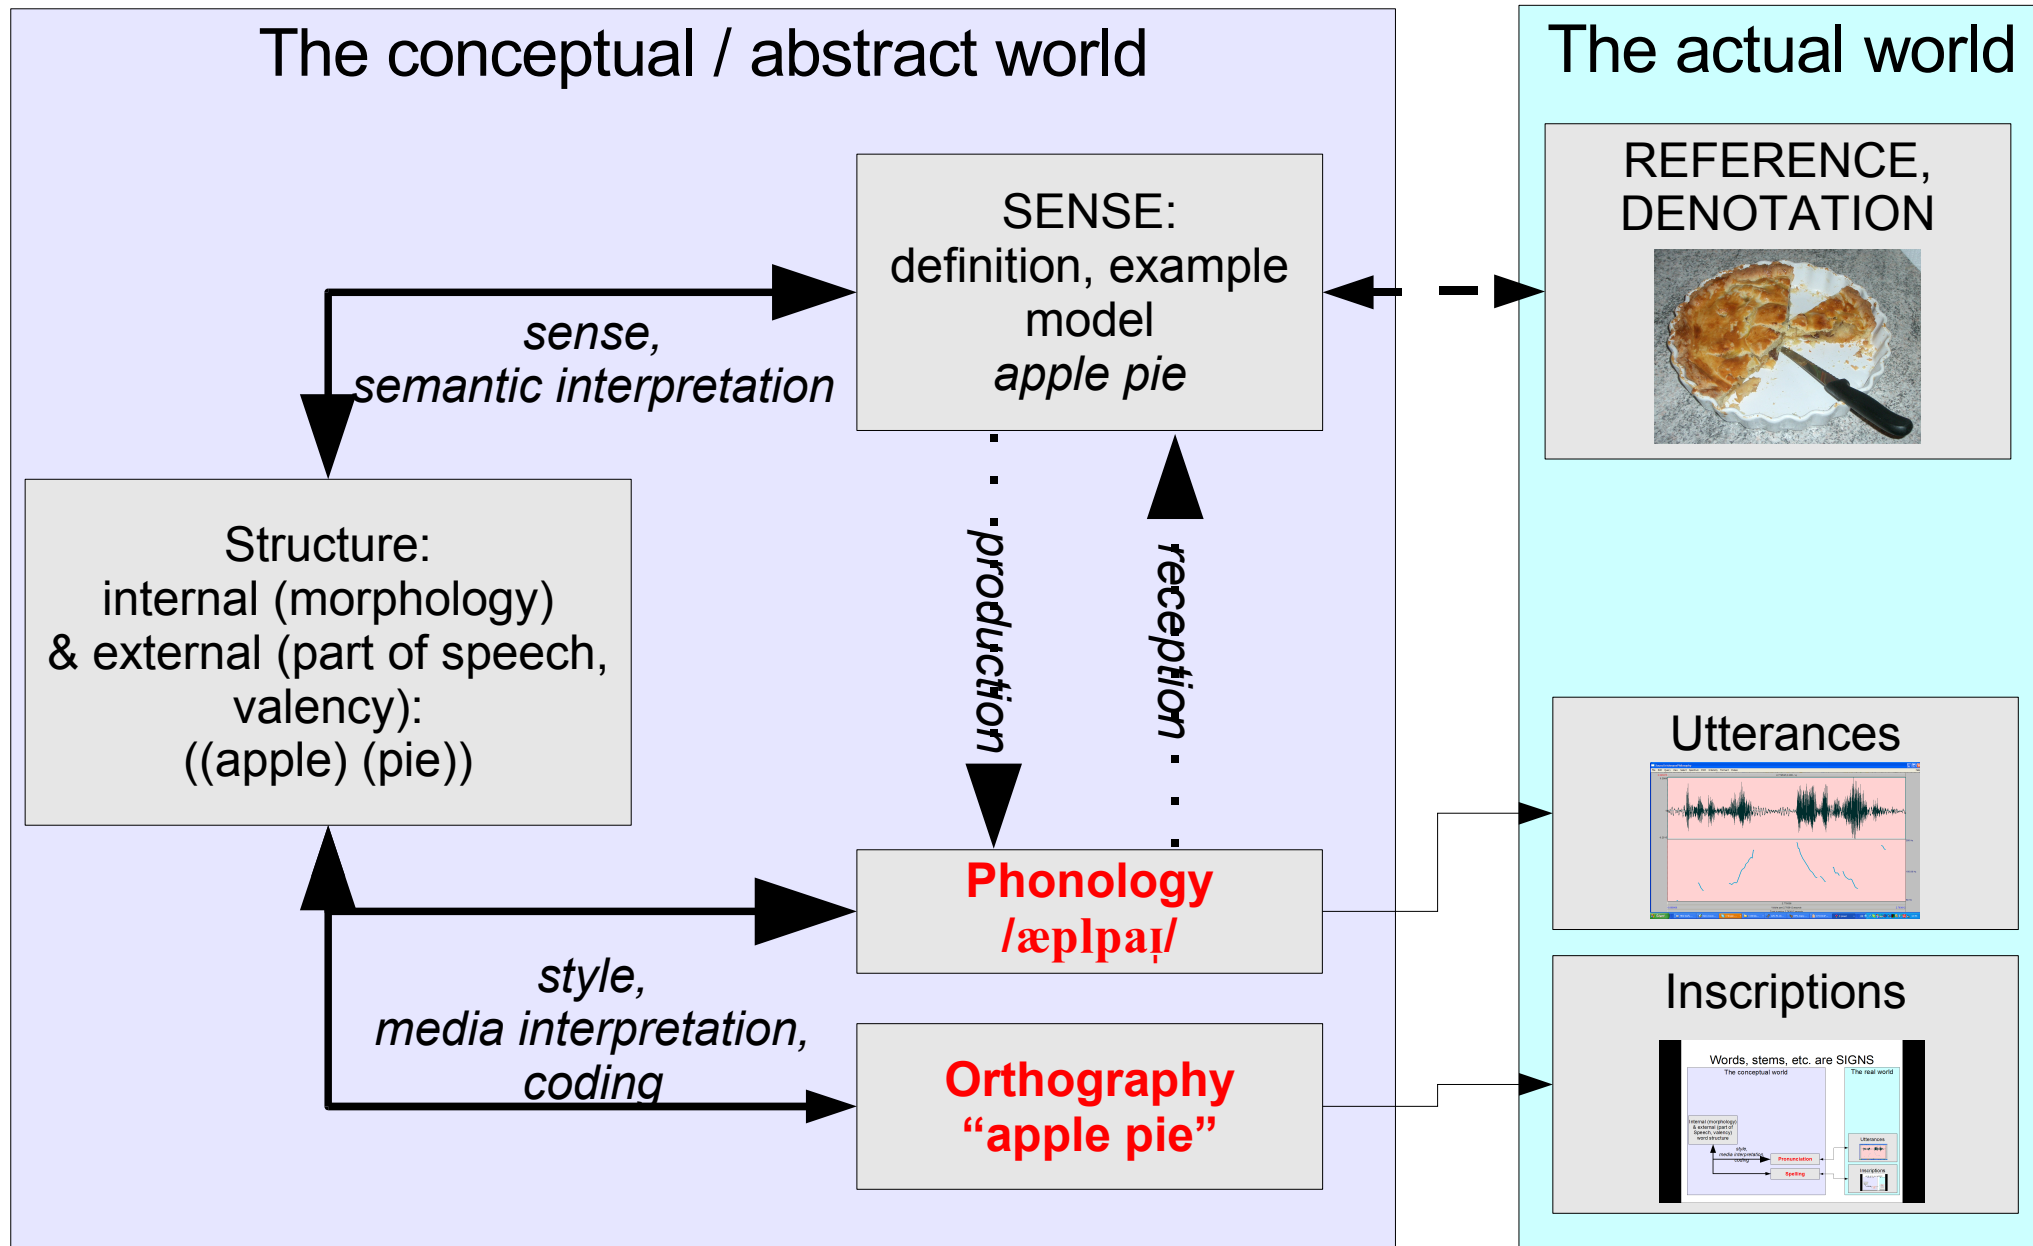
The conceptual / abstract world

The actual world

SENSE:
definition, example model
apple pie

REFERENCE, DENOTATION

sense,
semantic interpretation

Structure:
internal (morphology)
& external (part of speech, valency):
((apple) (pie))

production

reception

Utterances

Phonology
/æplpaɹ/

Inscriptions

Words, stems, etc. are SIGNS
The conceptual world
The real world

style,
media interpretation,
coding

Orthography
“apple pie”